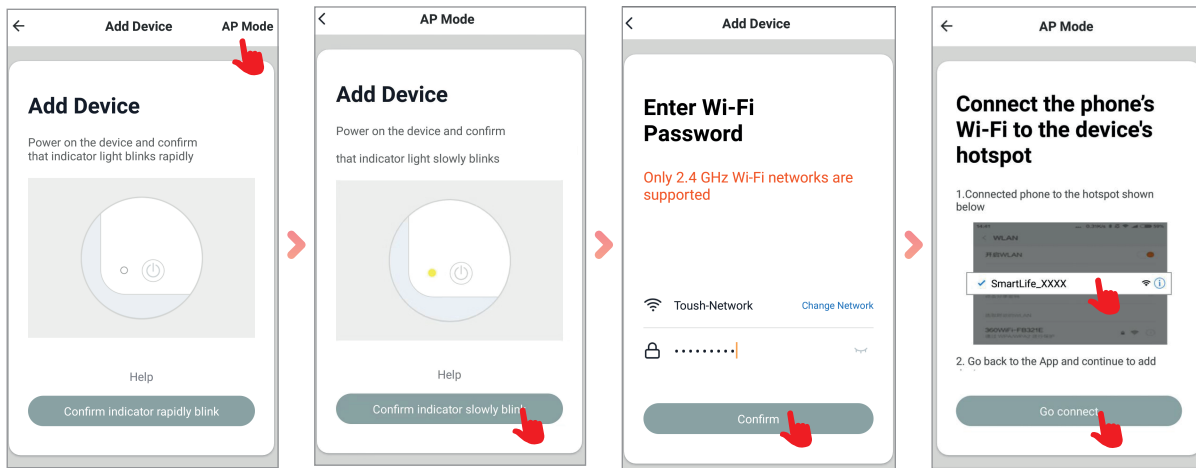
Add Device AP Mode

Add Device

Power on the device and confirm that indicator light blinks rapidly

Help

Confirm indicator rapidly blink

AP Mode

Add Device

Power on the device and confirm

that indicator light slowly blinks

Help

Confirm indicator slowly blink

Add Device

Enter Wi-Fi Password

Only 2.4 GHz Wi-Fi networks are supported

Toush-Network Change Network

••••••••••

Confirm

AP Mode

Connect the phone's Wi-Fi to the device's hotspot

1.Connected phone to the hotspot shown below

WLAN

SmartLife_XXXX

2. Go back to the App and continue to add

Go connect